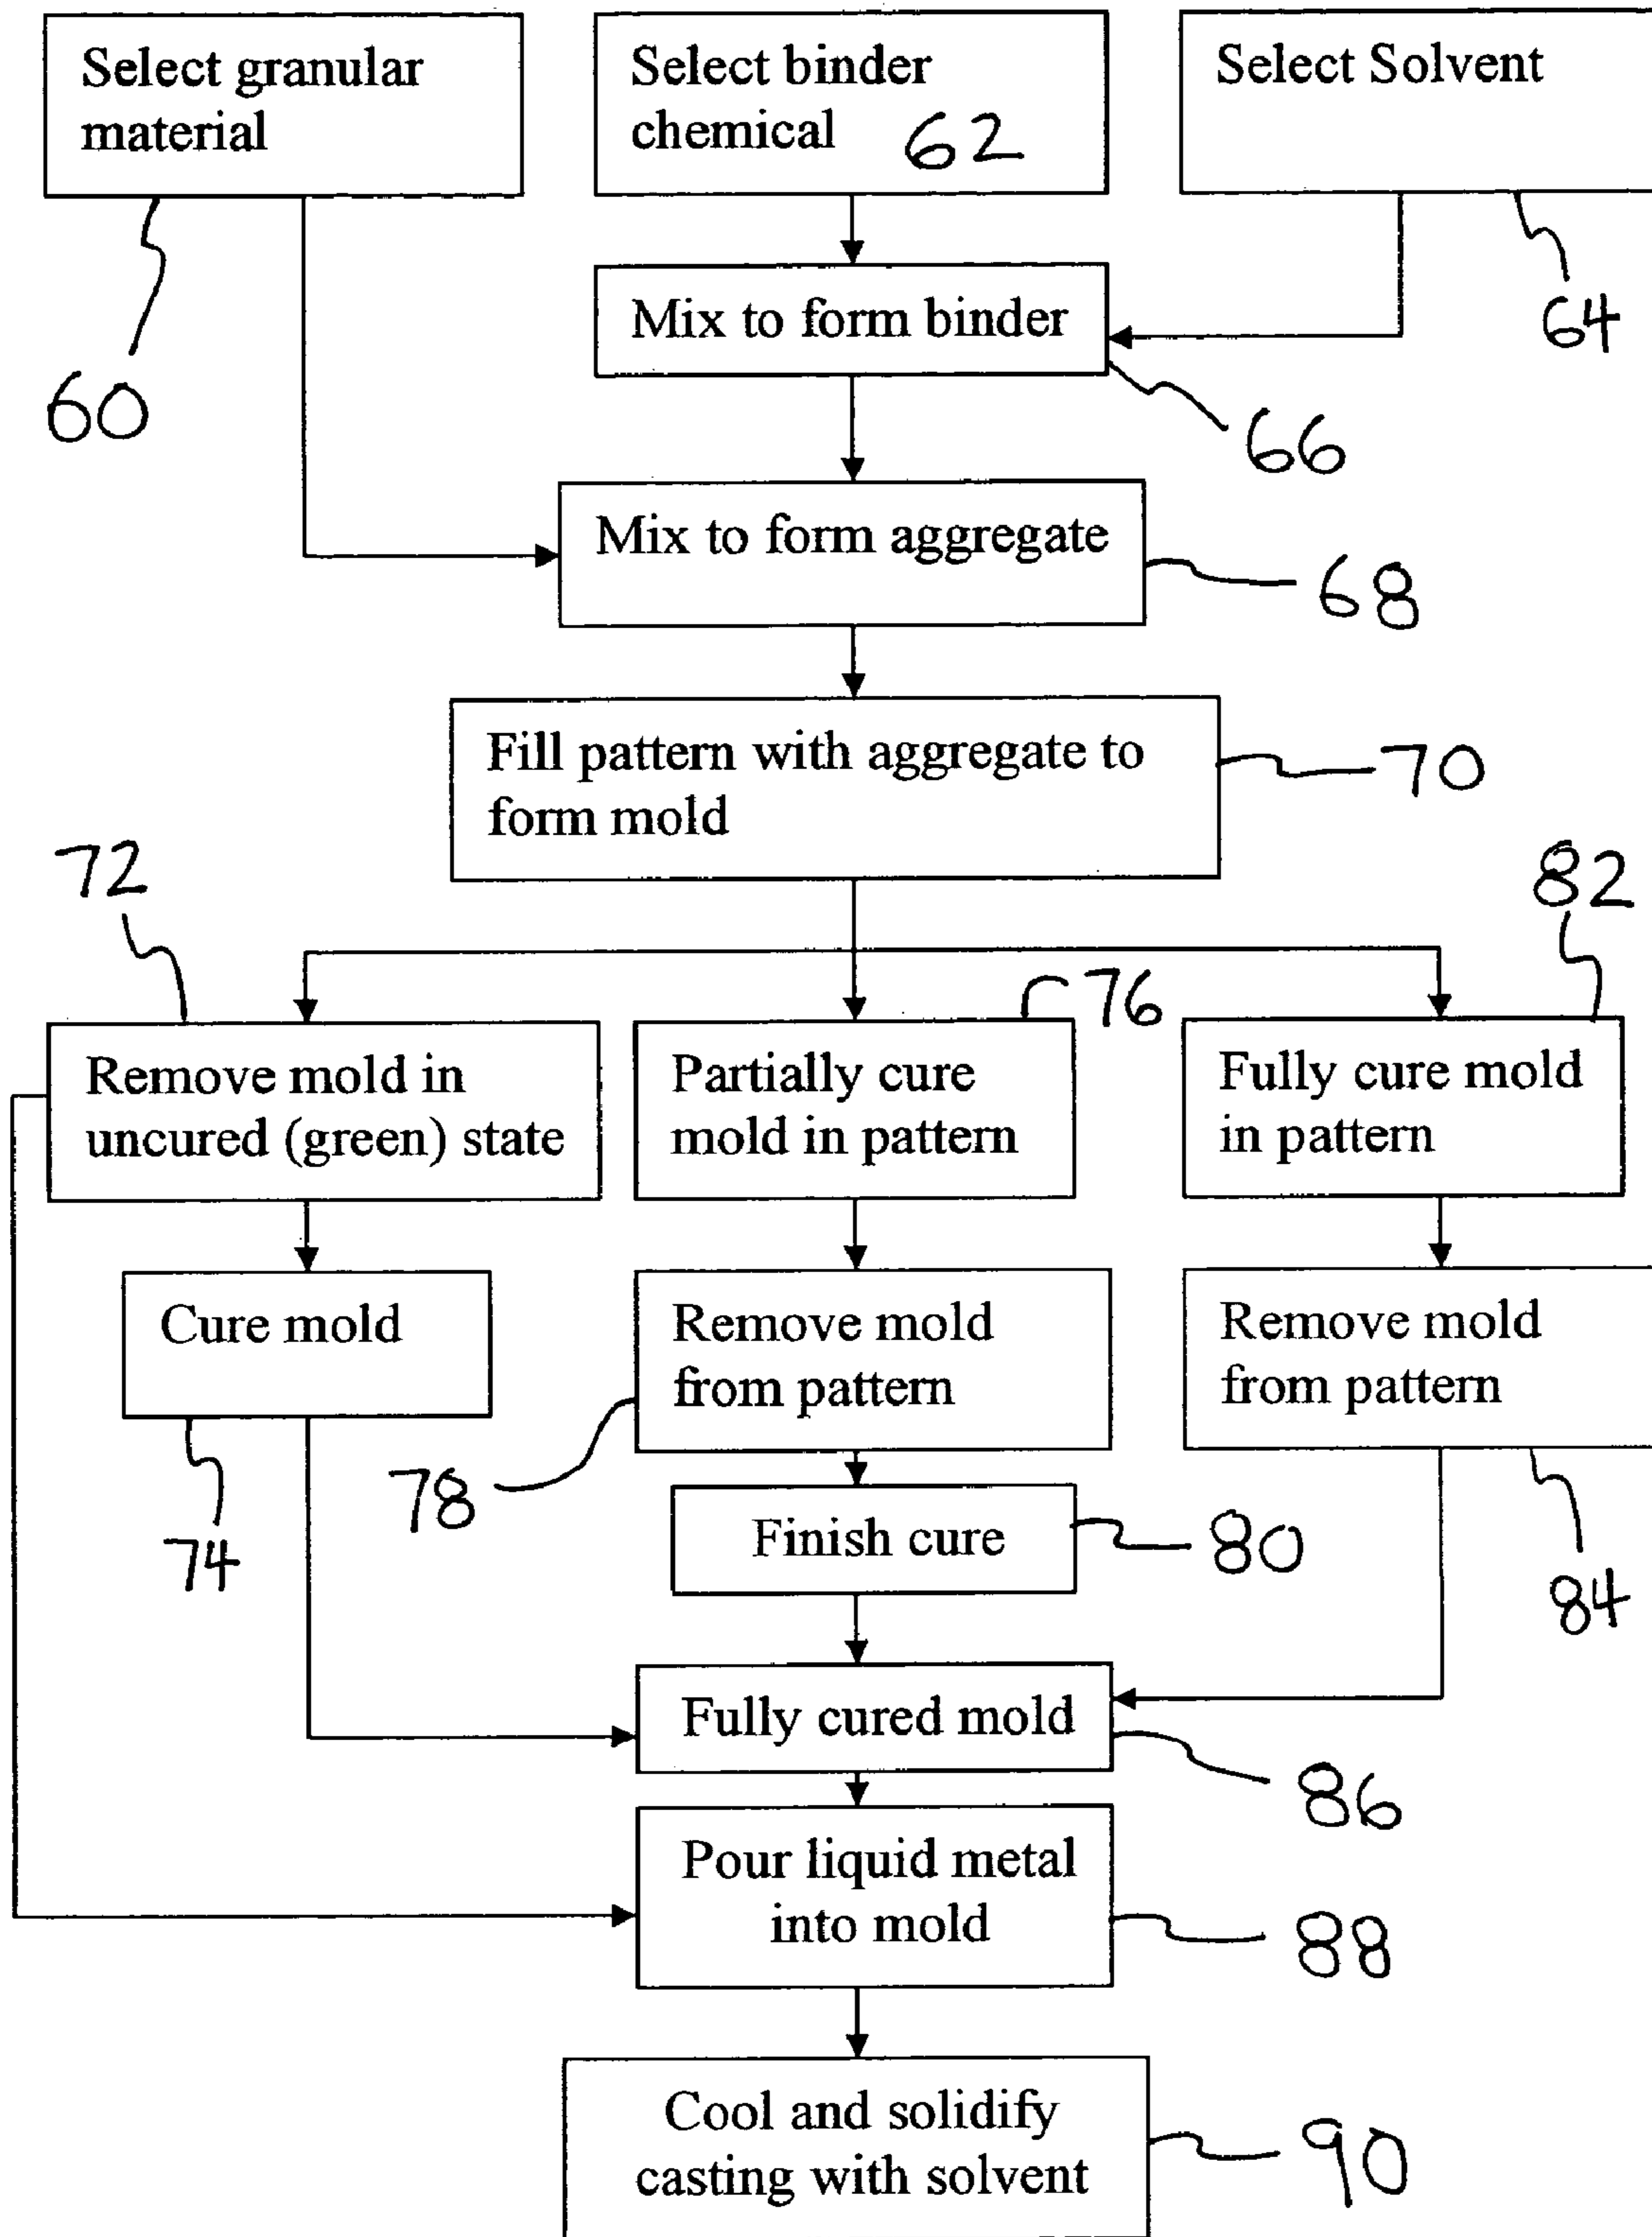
Select granular material

60

Select binder chemical 62

Select Solvent

64

Mix to form binder

66

Mix to form aggregate

68

Fill pattern with aggregate to form mold

70

72

82

76

Remove mold in uncured (green) state

Partially cure mold in pattern

Fully cure mold in pattern

Cure mold

Remove mold from pattern

Remove mold from pattern

74

78

Finish cure

80

84

Fully cured mold

86

Pour liquid metal into mold

88

Cool and solidify casting with solvent

90